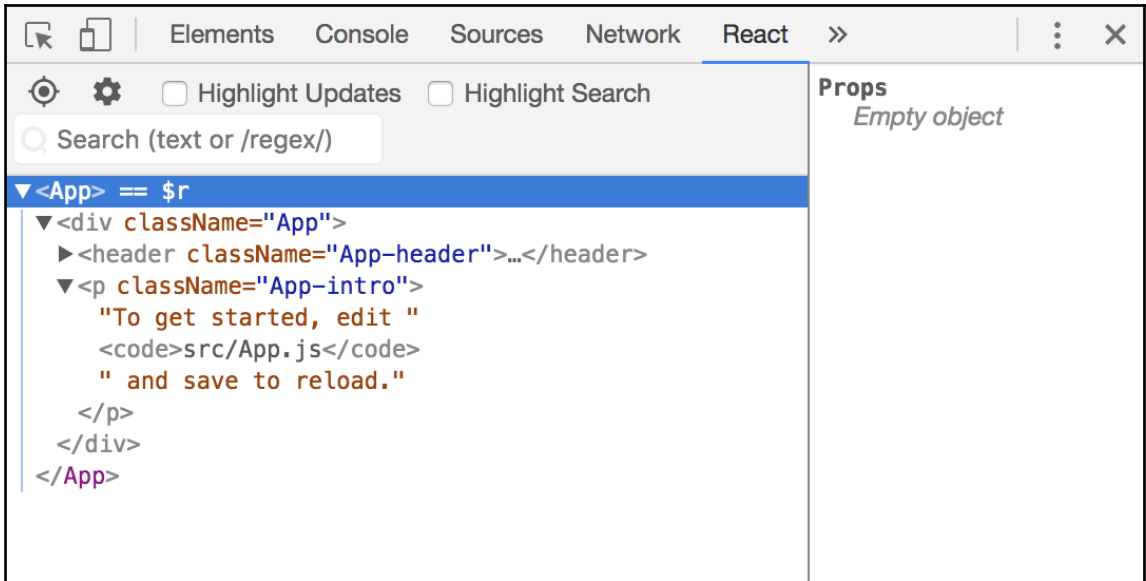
Elements Console Sources Network React »

Highlight Updates Highlight Search

Search (text or /regex/)

▼<App> == $r
▼<div className="App">
►<header className="App-header">…</header>
▼<p className="App-intro">
"To get started, edit "
<code>src/App.js</code>
" and save to reload."
</p>
</div>
</App>

Props
Empty object